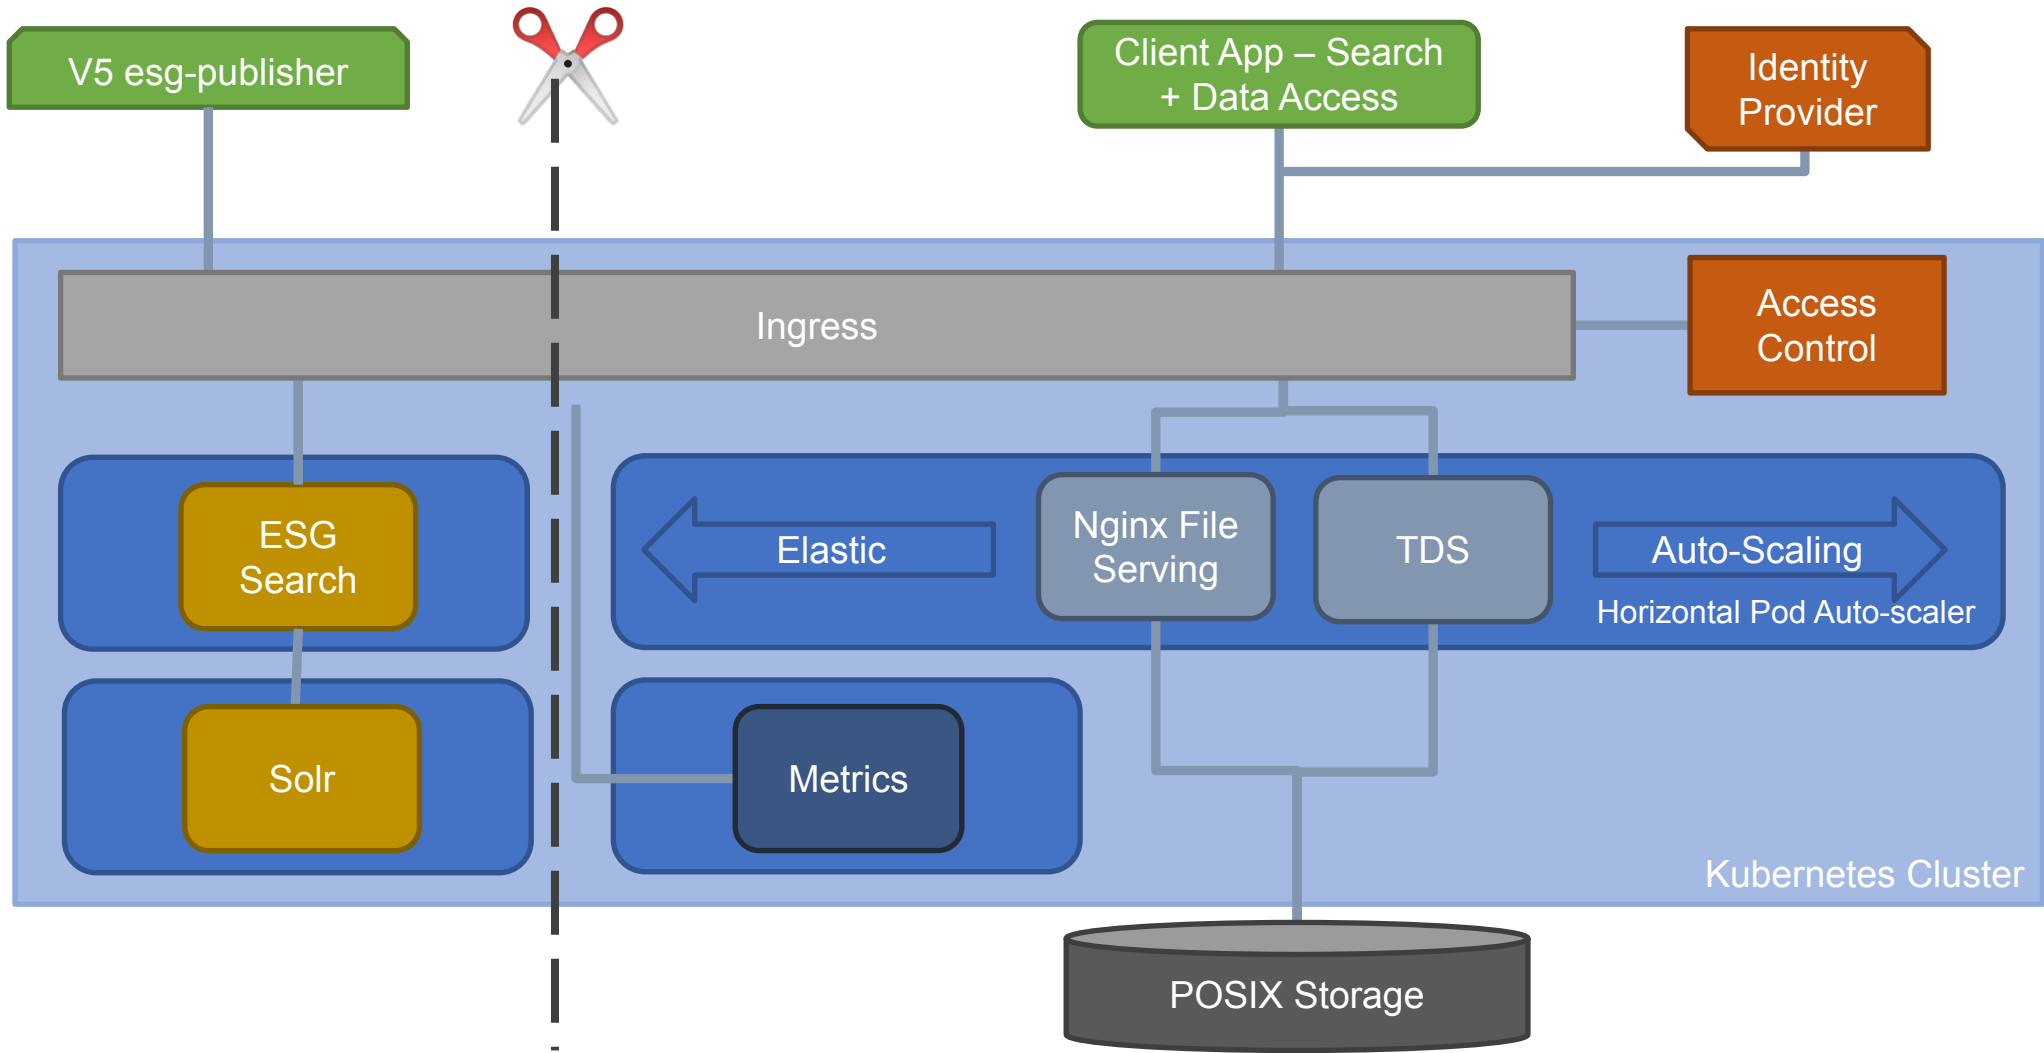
V5 esg-publisher

Client App – Search + Data Access

Identity Provider

Ingress

Access Control

ESG Search

Elastic

Nginx File Serving

TDS

Auto-Scaling

Horizontal Pod Auto-scaler

Solr

Metrics

Kubernetes Cluster

POSIX Storage